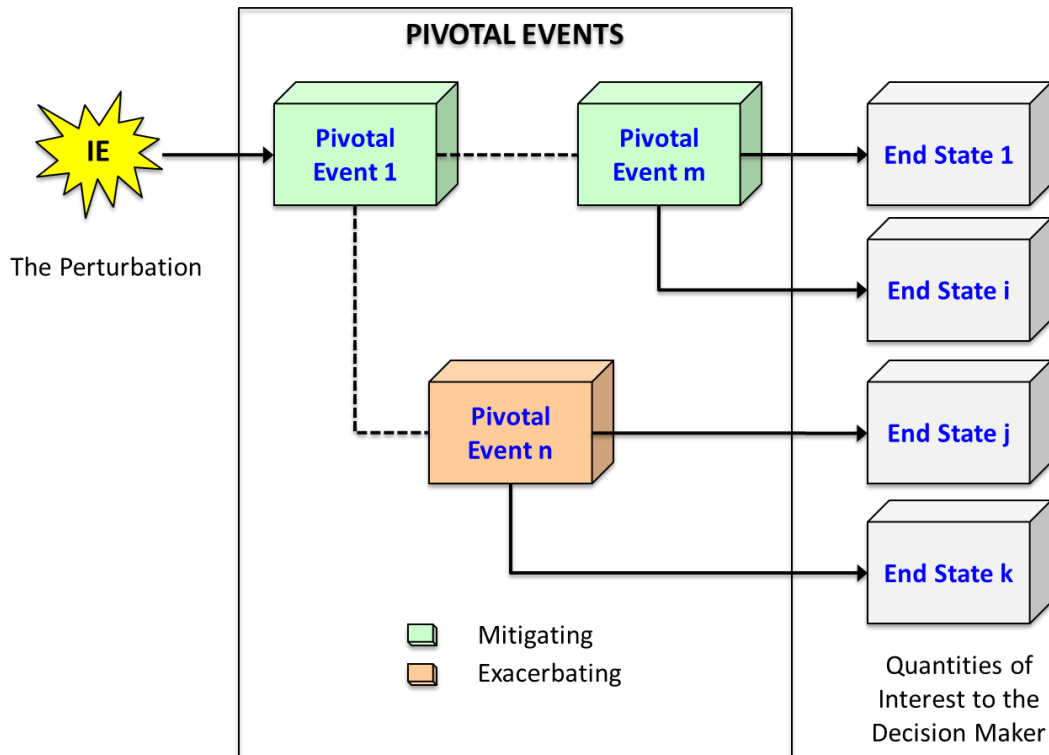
PIVOTAL EVENTS

IE

The Perturbation

Pivotal Event 1

Pivotal Event m

Pivotal Event n

End State 1

End State i

End State j

End State k

Mitigating

Exacerbating

Quantities of Interest to the Decision Maker